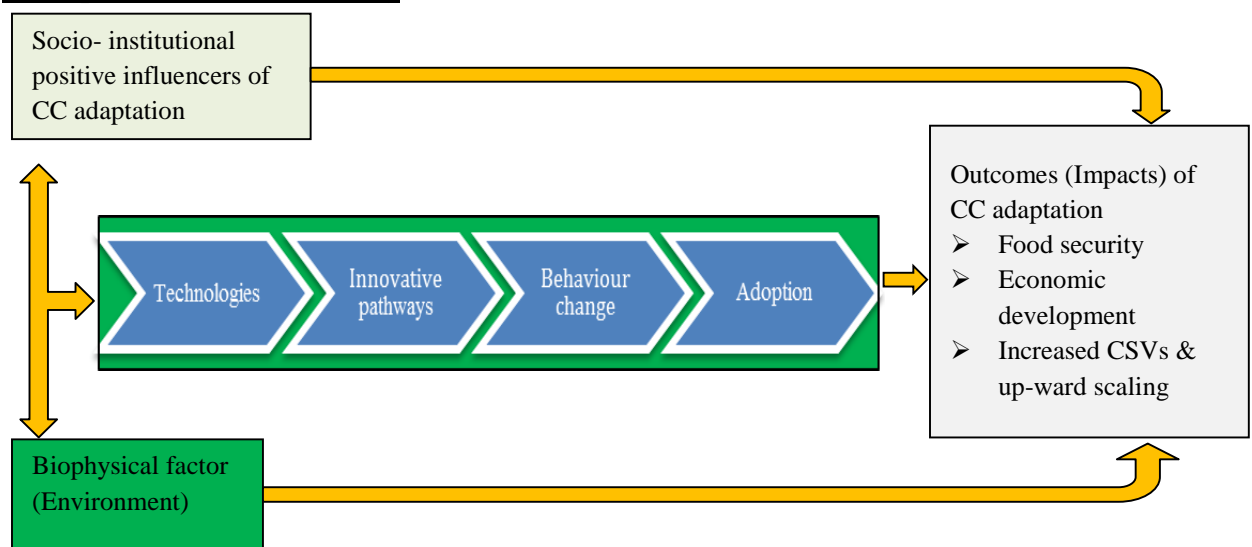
Socio- institutional positive influencers of CC adaptation

Technologies

Innovative pathways

Behaviour change

Adoption

Outcomes (Impacts) of CC adaptation
➢ Food security
➢ Economic development
➢ Increased CSVs & up-ward scaling

Biophysical factor (Environment)